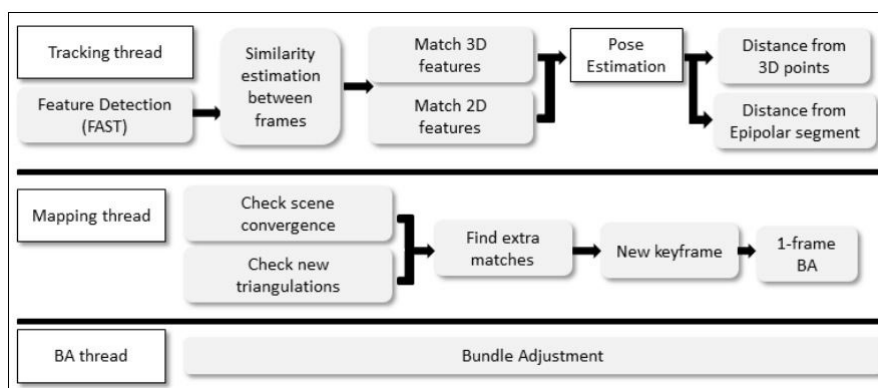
Tracking thread

Feature Detection (FAST)

Similarity estimation between frames

Match 3D features

Match 2D features

Pose Estimation

Distance from 3D points

Distance from Epipolar segment

Mapping thread

Check scene convergence

Check new triangulations

Find extra matches

New keyframe

1-frame BA

BA thread

Bundle Adjustment